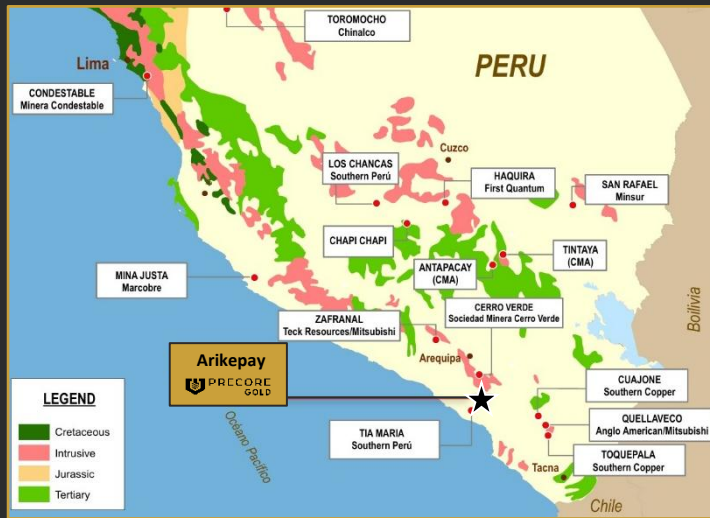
TOROMOCHO
Chinalco

Lima

PERU

CONDESTABLE
Minera Condestable

Cuzco

LOS CHANCAS
Southern Perú

HAQUIRA
First Quantum

SAN RAFAEL
Minsur

CHAPI CHAPI

TINTAYA
(CMA)

MINA JUSTA
Marcobre

ANTAPACAY
(CMA)

CERRO VERDE
Sociedad Minera Cerro Verde

Bolivia

ZAFRANAL
Teck Resources/Mitsubishi

Arikepay
PRECORE GOLD

Arequipa

CUAJONE
Southern Copper

LEGEND

Cretaceous
Intrusive
Jurassic
Tertiary

Oceano Pacifico

TIA MARIA
Southern Perú

QUELLAVECO
Anglo American/Mitsubishi

TOQUEPALA
Southern Copper

Tacna

Chile